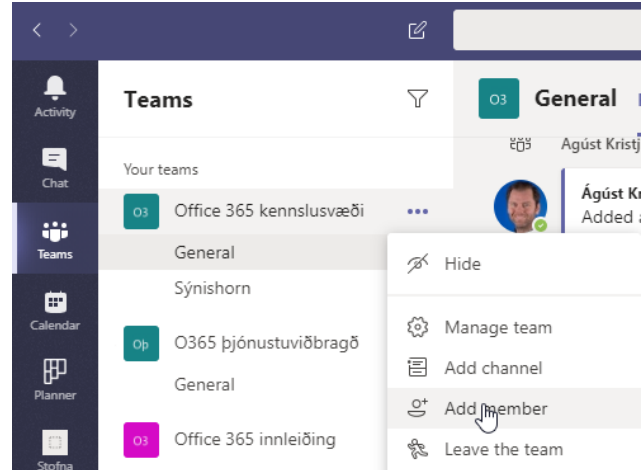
Activity
Chat
Teams
Calendar
Planner
Stofna

Teams

Your teams

O3 Office 365 kennsluvæði •••

General

Sýnishorn

Oþ O365 þjónustuviðbragð

General

O3 Office 365 innleiðing

Hide

Manage team

Add channel

Add member

Leave the team

O3 General

Ágúst Kristj

Ágúst Kr

Added a